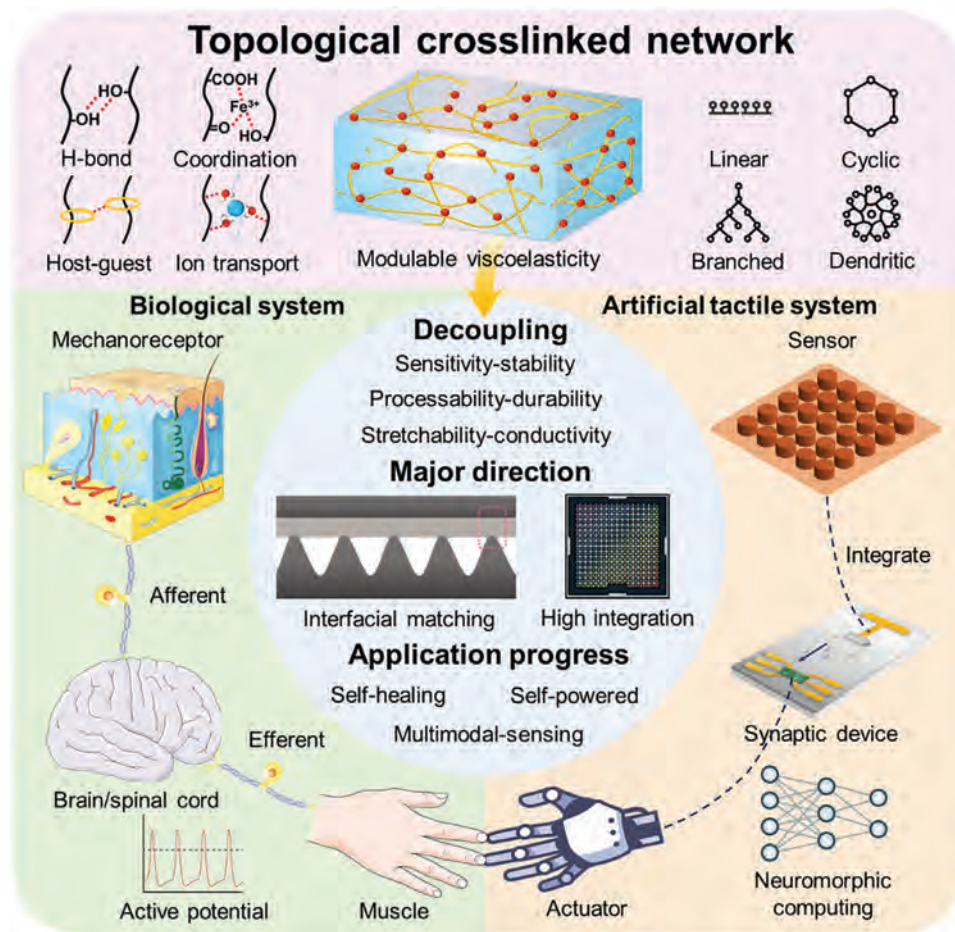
Topological crosslinked network

HO
OH
H-bond

COOH
$Fe^{3+}$
O
HO
Coordination

Host-guest

Ion transport

Modulable viscoelasticity

Linear

Cyclic

Branched

Dendritic

Biological system

Mechanoreceptor

Afferent

Efferent

Brain/spinal cord

Active potential

Muscle

Decoupling
Sensitivity-stability
Processability-durability
Stretchability-conductivity

Major direction

Interfacial matching

High integration

Application progress
Self-healing
Self-powered
Multimodal-sensing

Artificial tactile system

Sensor

Integrate

Synaptic device

Neuromorphic computing

Actuator